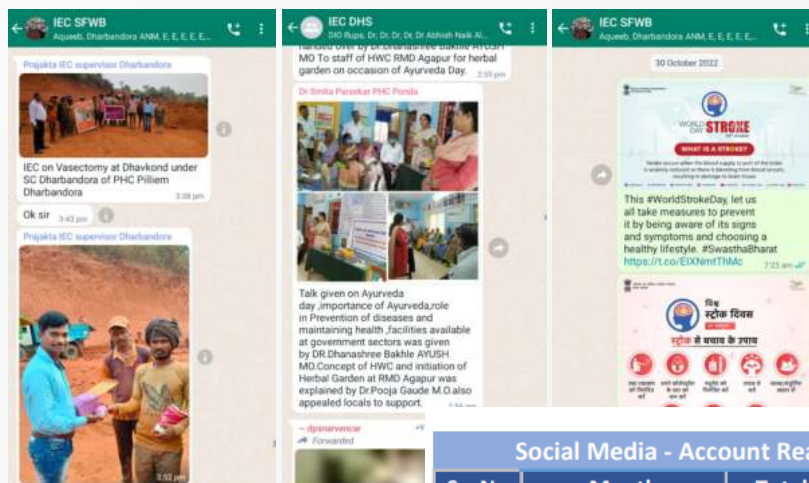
IEC SFWB
Aqueeb, Dharbandora ANM, E, E, E, E...

Prajakta IEC supervisor Dharbandora

IEC on Vasectomy at Dhavkond under SC Dharbandora of PHC Pilliem Dharbandora
3:38 pm

Ok sir 3:43 pm

Prajakta IEC supervisor Dharbandora

3:52 pm

IEC DHS
DIO Rupa, Dr, Dr, Dr, Dr Abhish Naik Al...

handed over by Dr.Dhanashree Bakhle AYUSH MO To staff of HWC RMD Agapur for herbal garden on occasion of Ayurveda Day. 2:59 pm

Dr Smita Parsekar PHC Ponda

Talk given on Ayurveda day ,importance of Ayurveda,role in Prevention of diseases and maintaining health ,facilities available at government sectors was given by DR.Dhanashree Bakhle AYUSH MO.Concept of HWC and initiation of Herbal Garden at RMD Agapur was explained by Dr.Pooja Gaude M.O.also appealed locals to support.

~ dparsenvcar
Forwarded

IEC SFWB
Aqueeb, Dharbandora ANM, E, E, E, E...

30 October 2022

WORLD STROKE DAY
WHAT IS A STROKE?

This #WorldStrokeDay, let us all take measures to prevent it by being aware of its signs and symptoms and choosing a healthy lifestyle. #SwasthaBharat https://t.co/EIXNmtThMc 7:23 am

विश्व स्ट्रोक दिवस
स्ट्रोक से बचाव के उपाय

Social Media - Account Rea
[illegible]